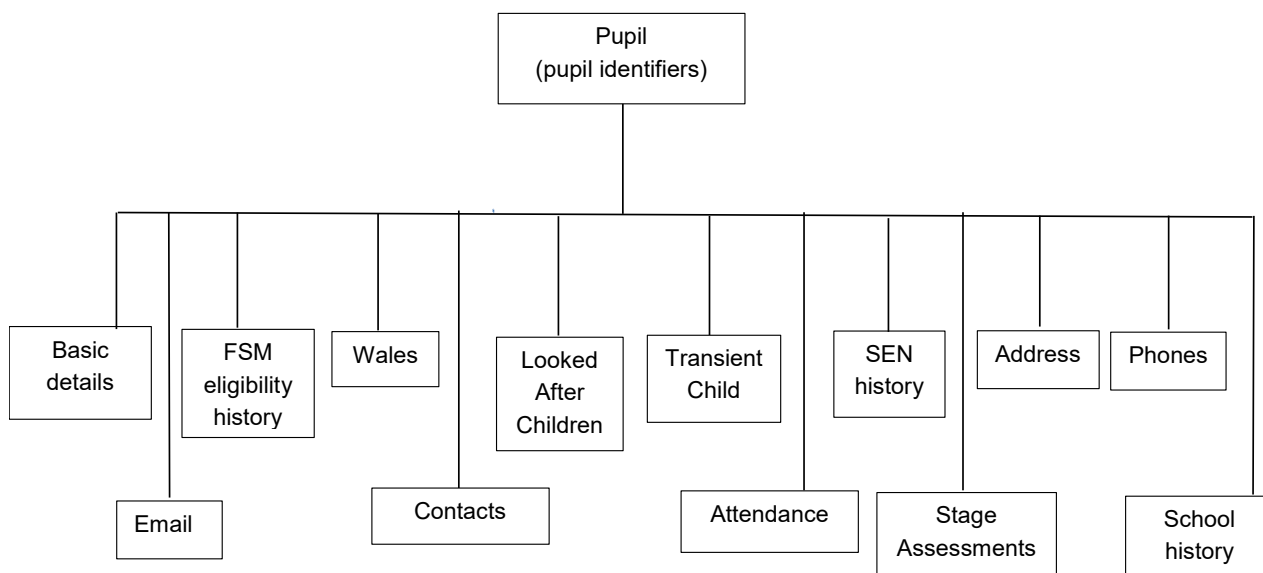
Pupil
(pupil identifiers)

Basic details

Email

FSM eligibility history

Wales

Contacts

Looked After Children

Transient Child

Attendance

SEN history

Stage Assessments

Address

Phones

School history